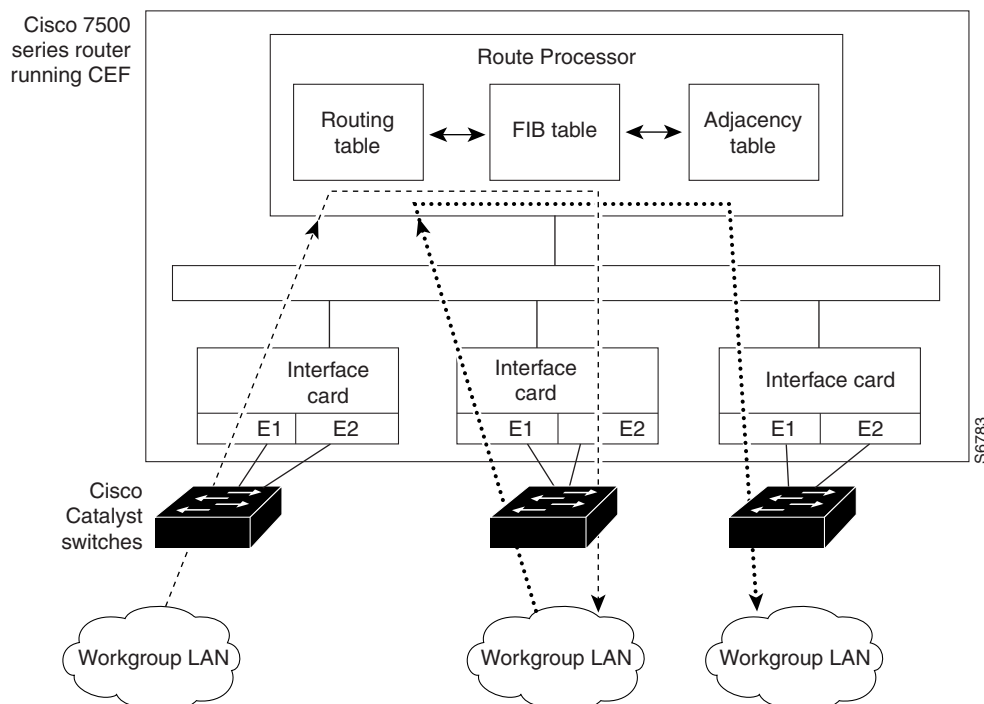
Cisco 7500 series router running CEF

Route Processor

Routing table

FIB table

Adjacency table

Interface card

E1

E2

Interface card

E1

E2

Interface card

E1

E2

S6783

Cisco Catalyst switches

Workgroup LAN

Workgroup LAN

Workgroup LAN